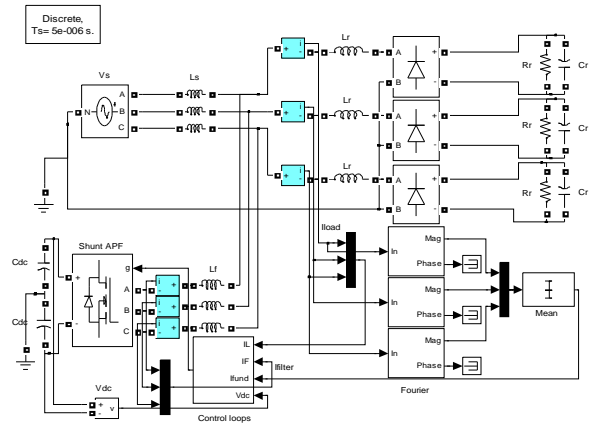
Discrete,
Ts= 5e-006 s.

Vs
N
A
B
C

Ls

Lr
Lr
Lr

A
B
A
B
A
B

Rr
Cr
Rr
Cr
Rr
Cr

Cdc
Cdc

Shunt APF
g
A
B
C
+
-

Lf

Iload

In
Mag
Phase

In
Mag
Phase

In
Mag
Phase

Fourier

Mean

IL
IF
Ifund
Vdc
Ifilter

Control loops

Vdc
v